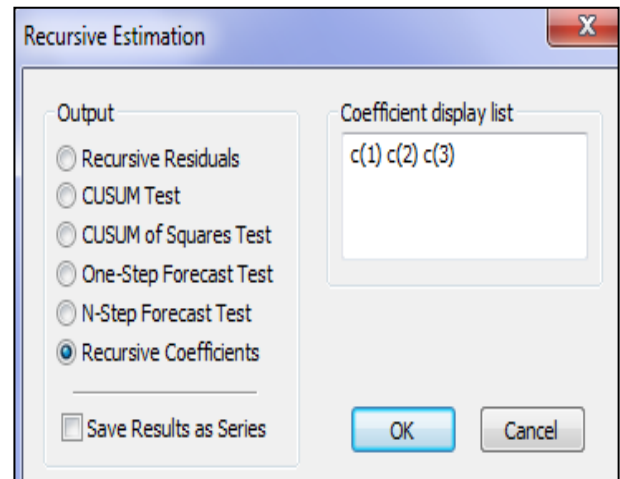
Recursive Estimation

X

Output

Recursive Residuals

CUSUM Test

CUSUM of Squares Test

One-Step Forecast Test

N-Step Forecast Test

Recursive Coefficients

Save Results as Series

Coefficient display list

c(1) c(2) c(3)

OK

Cancel